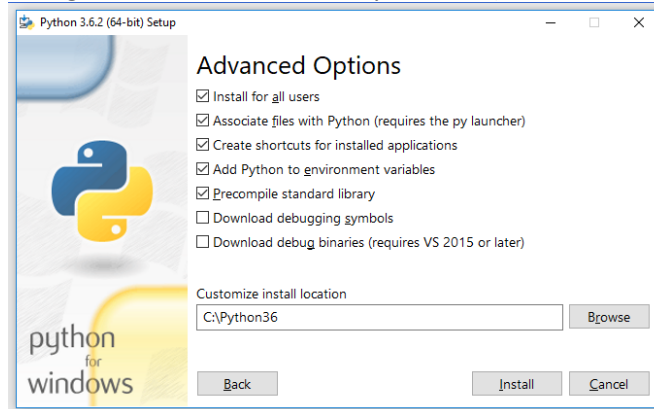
Python 3.6.2 (64-bit) Setup

Advanced Options

☑ Install for all users
☑ Associate files with Python (requires the py launcher)
☑ Create shortcuts for installed applications
☑ Add Python to environment variables
☑ Precompile standard library
☐ Download debugging symbols
☐ Download debug binaries (requires VS 2015 or later)

Customize install location
C:\Python36
Browse

python for windows

Back
Install
Cancel